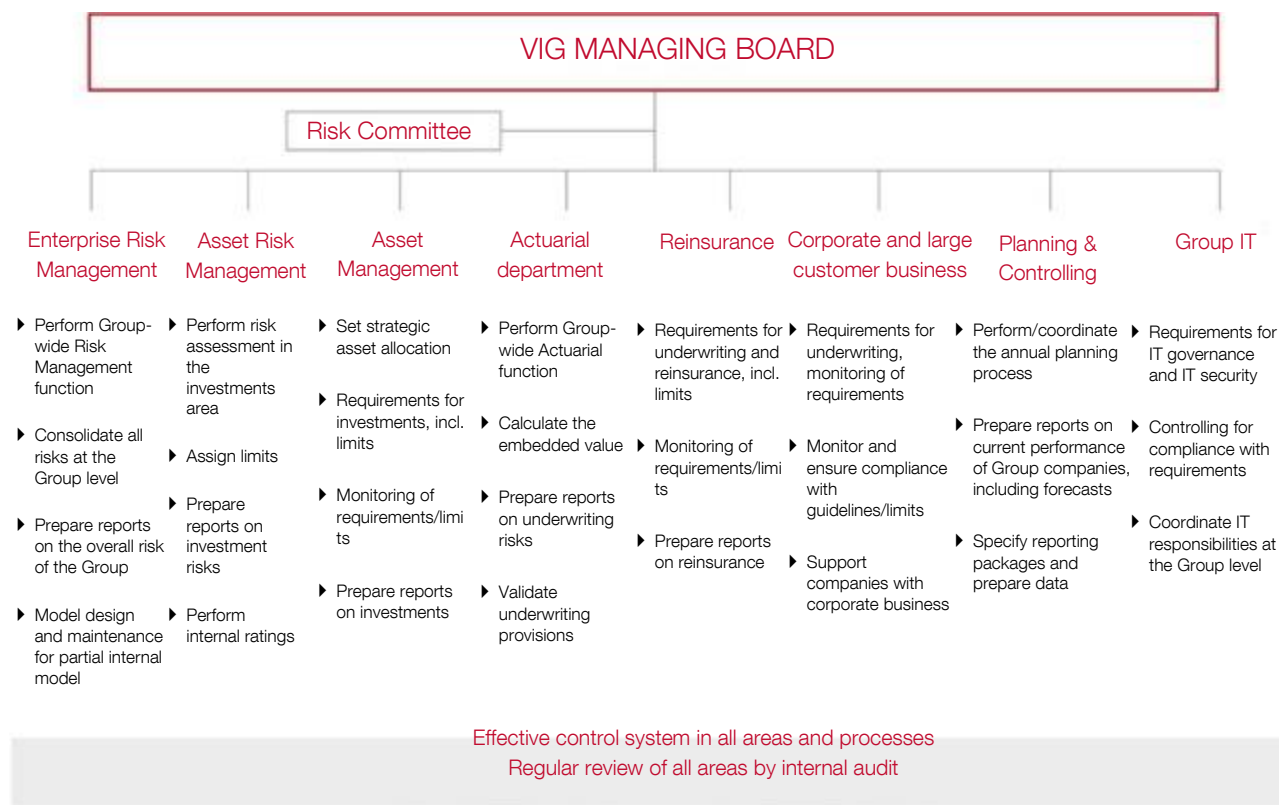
VIG MANAGING BOARD

Risk Committee

Enterprise Risk Management

- Perform Group-wide Risk Management function
- Consolidate all risks at the Group level
- Prepare reports on the overall risk of the Group
- Model design and maintenance for partial internal model

Asset Risk Management

- Perform risk assessment in the investments area
- Assign limits
- Prepare reports on investment risks
- Perform internal ratings

Asset Management

- Set strategic asset allocation
- Requirements for investments, incl. limits
- Monitoring of requirements/limits
- Prepare reports on investments

Actuarial department

- Perform Group-wide Actuarial function
- Calculate the embedded value
- Prepare reports on underwriting risks
- Validate underwriting provisions

Reinsurance

- Requirements for underwriting and reinsurance, incl. limits
- Monitoring of requirements/limits
- Prepare reports on reinsurance

Corporate and large customer business

- Requirements for underwriting, monitoring of requirements
- Monitor and ensure compliance with guidelines/limits
- Support companies with corporate business

Planning & Controlling

- Perform/coordinate the annual planning process
- Prepare reports on current performance of Group companies, including forecasts
- Specify reporting packages and prepare data

Group IT

- Requirements for IT governance and IT security
- Controlling for compliance with requirements
- Coordinate IT responsibilities at the Group level

Effective control system in all areas and processes
Regular review of all areas by internal audit